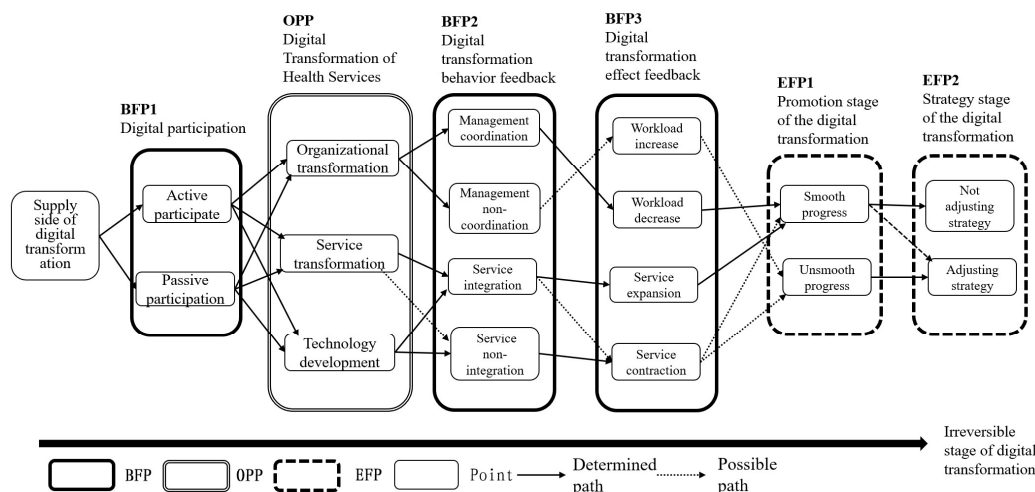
OPP
Digital Transformation of Health Services

BFP2
Digital transformation behavior feedback

BFP3
Digital transformation effect feedback

BFP1
Digital participation

EFP1
Promotion stage of the digital transformation

EFP2
Strategy stage of the digital transformation

Supply side of digital transformation

Active participate

Passive participation

Organizational transformation

Service transformation

Technology development

Management coordination

Management non-coordination

Service integration

Service non-integration

Workload increase

Workload decrease

Service expansion

Service contraction

Smooth progress

Unsmooth progress

Not adjusting strategy

Adjusting strategy

Irreversible stage of digital transformation

BFP OPP EFP Point Determined path Possible path